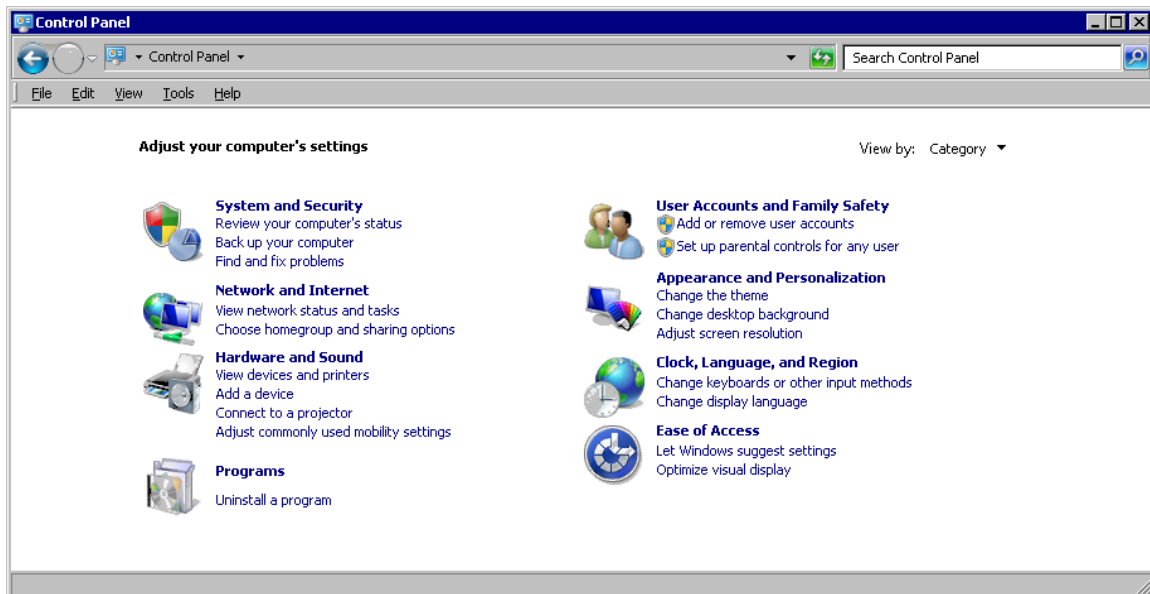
Control Panel

Control Panel

Search Control Panel

File Edit View Tools Help

Adjust your computer's settings

View by: Category

System and Security
Review your computer's status
Back up your computer
Find and fix problems

Network and Internet
View network status and tasks
Choose homegroup and sharing options

Hardware and Sound
View devices and printers
Add a device
Connect to a projector
Adjust commonly used mobility settings

Programs
Uninstall a program

User Accounts and Family Safety
Add or remove user accounts
Set up parental controls for any user

Appearance and Personalization
Change the theme
Change desktop background
Adjust screen resolution

Clock, Language, and Region
Change keyboards or other input methods
Change display language

Ease of Access
Let Windows suggest settings
Optimize visual display